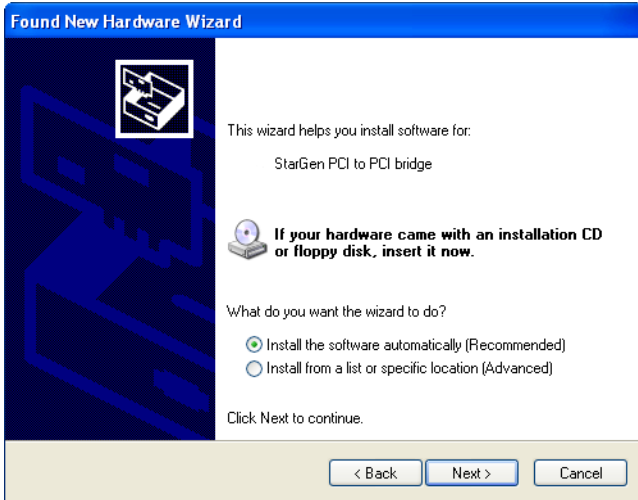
Found New Hardware Wizard

This wizard helps you install software for:

StarGen PCI to PCI bridge

If your hardware came with an installation CD or floppy disk, insert it now.

What do you want the wizard to do?

Install the software automatically (Recommended)

Install from a list or specific location (Advanced)

Click Next to continue.

< Back

Next >

Cancel